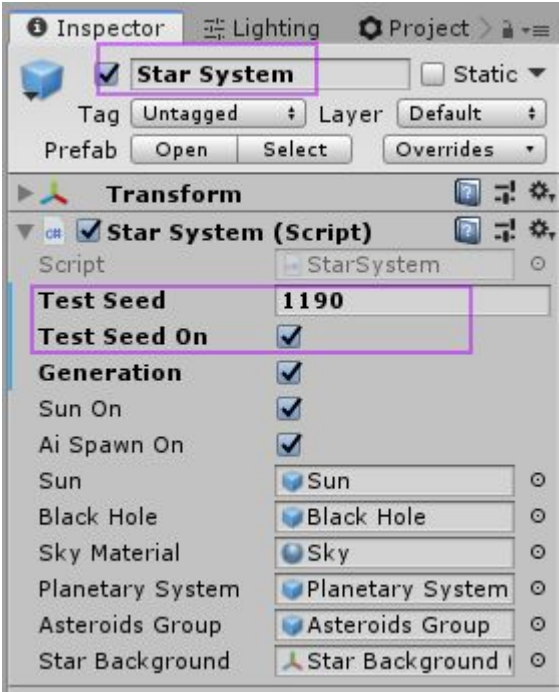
Inspector Lighting Project

Star System Static

Tag Untagged Layer Default

Prefab Open Select Overrides

Transform

Star System (Script)

Script StarSystem

Test Seed 1190

Test Seed On

Generation

Sun On

Ai Spawn On

Sun Sun

Black Hole Black Hole

Sky Material Sky

Planetary System Planetary System

Asteroids Group Asteroids Group

Star Background Star Background